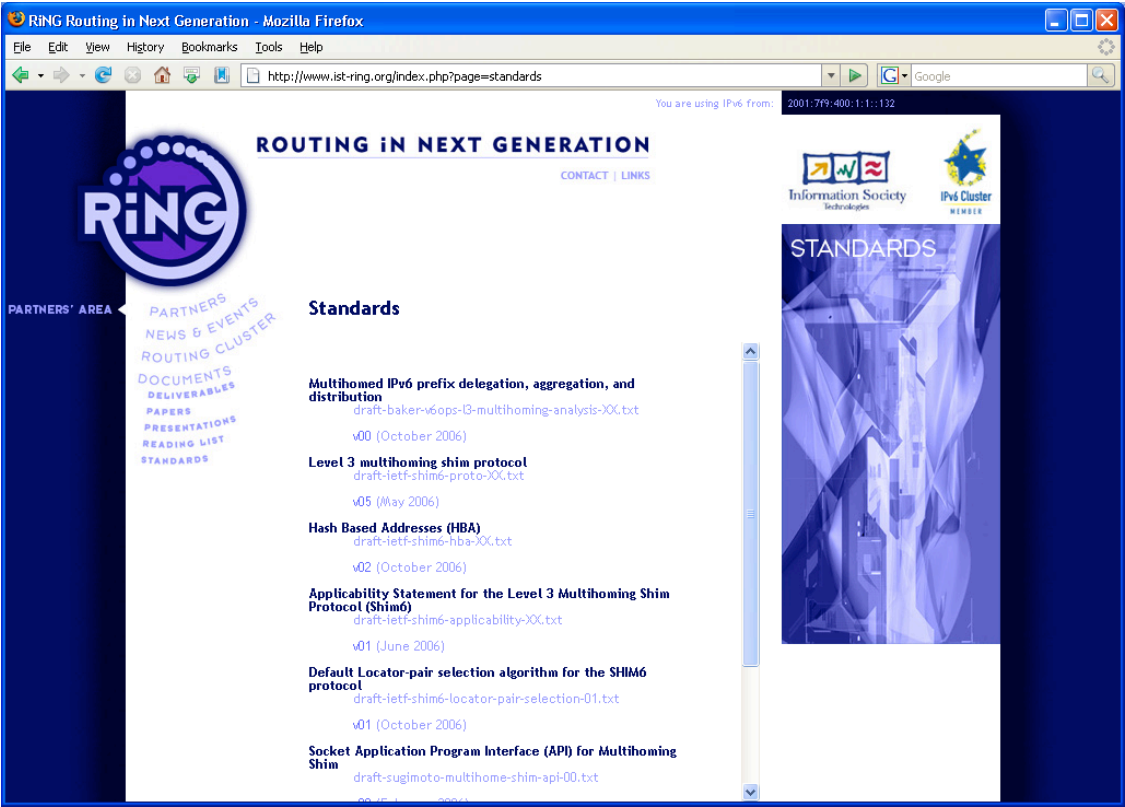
RiNG Routing in Next Generation - Mozilla Firefox

File Edit View History Bookmarks Tools Help

http://www.ist-ring.org/index.php?page=standards

Google

You are using IPv6 from: 2001:7f9:400:1:1::132

ROUTING iN NEXT GENERATION

CONTACT | LINKS

Information Society Technologies

IPv6 Cluster MEMBER

RiNG

STANDARDS

PARTNERS' AREA

PARTNERS
NEWS & EVENTS
ROUTING CLUSTER
DOCUMENTS
DELIVERABLES
PAPERS
PRESENTATIONS
READING LIST
STANDARDS

Standards

Multihomed IPv6 prefix delegation, aggregation, and distribution
draft-baker-v6ops-l3-multihoming-analysis-XX.txt

v00 (October 2006)

Level 3 multihoming shim protocol
draft-ietf-shim6-proto-XX.txt

v05 (May 2006)

Hash Based Addresses (HBA)
draft-ietf-shim6-hba-XX.txt

v02 (October 2006)

Applicability Statement for the Level 3 Multihoming Shim Protocol (Shim6)
draft-ietf-shim6-applicability-XX.txt

v01 (June 2006)

Default Locator-pair selection algorithm for the SHIM6 protocol
draft-ietf-shim6-locator-pair-selection-01.txt

v01 (October 2006)

Socket Application Program Interface (API) for Multihoming Shim
draft-sugimoto-multihome-shim-api-00.txt

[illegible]